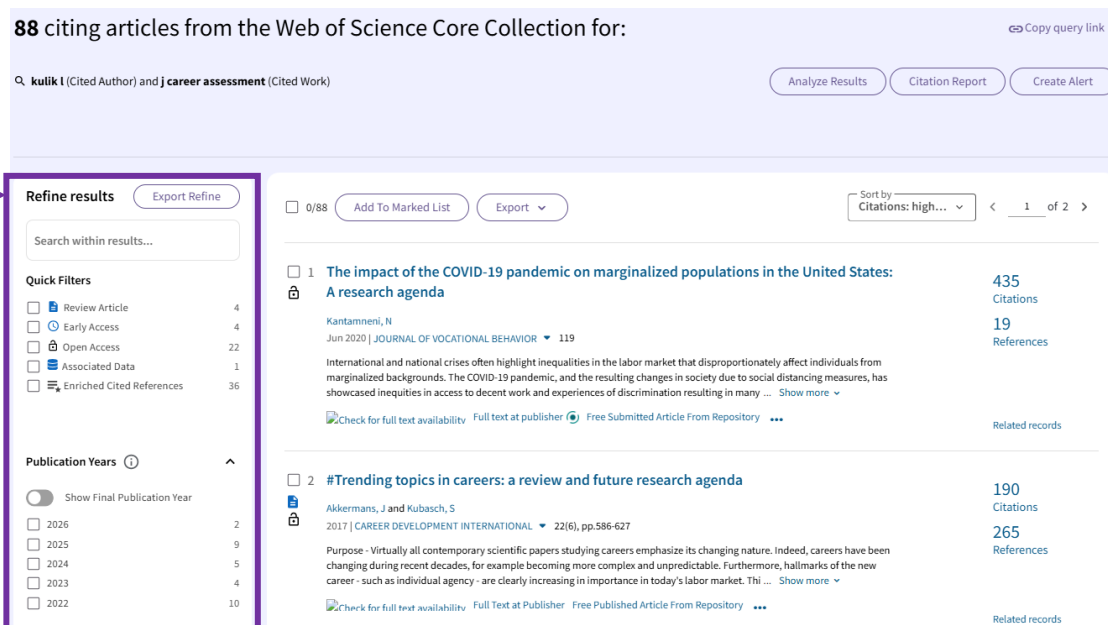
**88** citing articles from the Web of Science Core Collection for:

Copy query link

**kulik l** (Cited Author) and **j career assessment** (Cited Work)

Analyze Results

Citation Report

Create Alert

Refine results

Export Refine

Search within results...

Quick Filters

Review Article 4

Early Access 4

Open Access 22

Associated Data 1

Enriched Cited References 36

Publication Years

Show Final Publication Year

2026 2

2025 9

2024 5

2023 4

2022 10

0/88

Add To Marked List

Export

Sort by

Citations: high...

1 of 2

1 The impact of the COVID-19 pandemic on marginalized populations in the United States: A research agenda

Kantamneni, N

Jun 2020 | JOURNAL OF VOCATIONAL BEHAVIOR 119

International and national crises often highlight inequalities in the labor market that disproportionately affect individuals from marginalized backgrounds. The COVID-19 pandemic, and the resulting changes in society due to social distancing measures, has showcased inequities in access to decent work and experiences of discrimination resulting in many ... Show more

Check for full text availability Full text at publisher Free Submitted Article From Repository

435 Citations

19 References

Related records

2 #Trending topics in careers: a review and future research agenda

Akkermans, J and Kubasch, S

2017 | CAREER DEVELOPMENT INTERNATIONAL 22(6), pp.586-627

Purpose - Virtually all contemporary scientific papers studying careers emphasize its changing nature. Indeed, careers have been changing during recent decades, for example becoming more complex and unpredictable. Furthermore, hallmarks of the new career - such as individual agency - are clearly increasing in importance in today's labor market. Thi ... Show more

Check for full text availability Full Text at Publisher Free Published Article From Repository

190 Citations

265 References

Related records